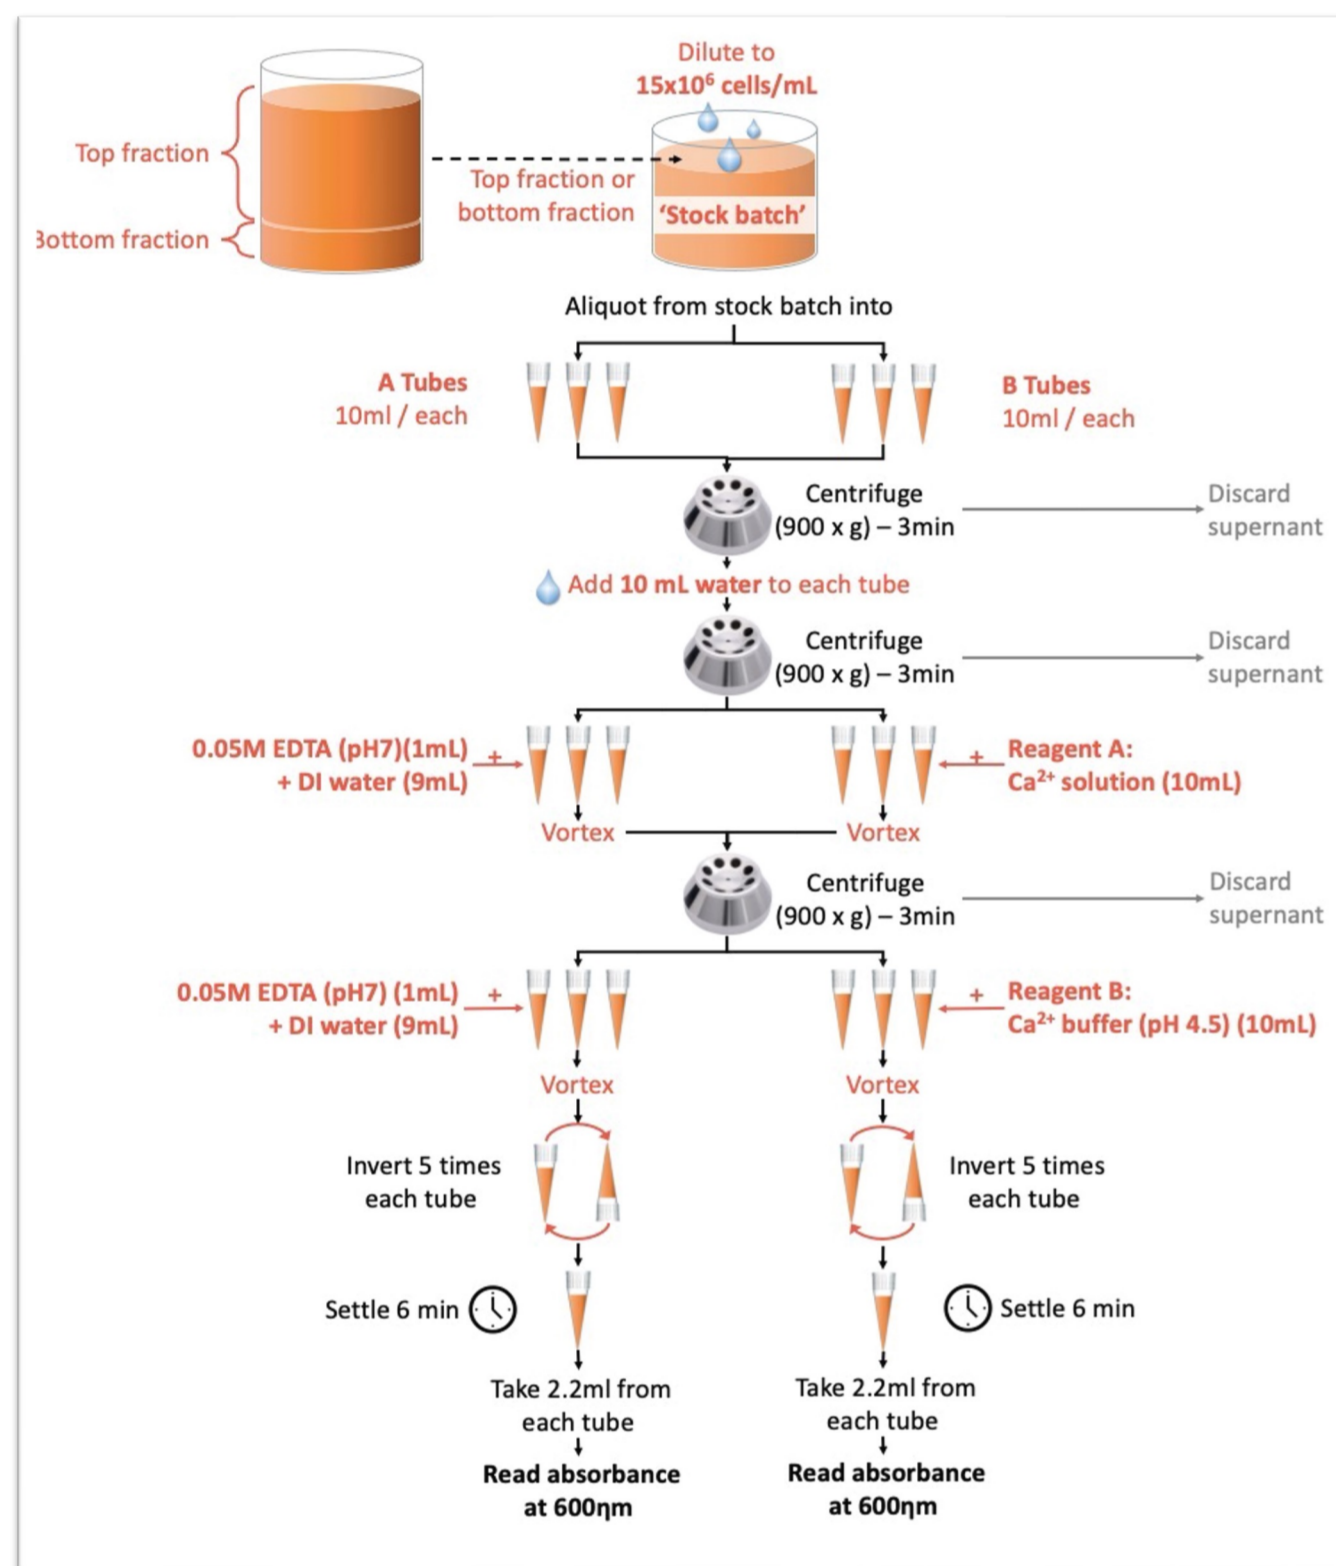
Dilute to
15x10$^6$ cells/mL

Top fraction

Bottom fraction

Top fraction or bottom fraction

'Stock batch'

Aliquot from stock batch into

A Tubes
10ml / each

B Tubes
10ml / each

Centrifuge
(900 x g) – 3min

Discard supernant

Add 10 mL water to each tube

Centrifuge
(900 x g) – 3min

Discard supernant

0.05M EDTA (pH7)(1mL)
+ DI water (9mL)

+

+

Reagent A:
Ca$^{2+}$ solution (10mL)

Vortex

Vortex

Centrifuge
(900 x g) – 3min

Discard supernant

0.05M EDTA (pH7) (1mL)
+ DI water (9mL)

+

+

Reagent B:
Ca$^{2+}$ buffer (pH 4.5) (10mL)

Vortex

Vortex

Invert 5 times
each tube

Invert 5 times
each tube

Settle 6 min

Settle 6 min

Take 2.2ml from
each tube

Take 2.2ml from
each tube

Read absorbance
at 600ηm

Read absorbance
at 600ηm